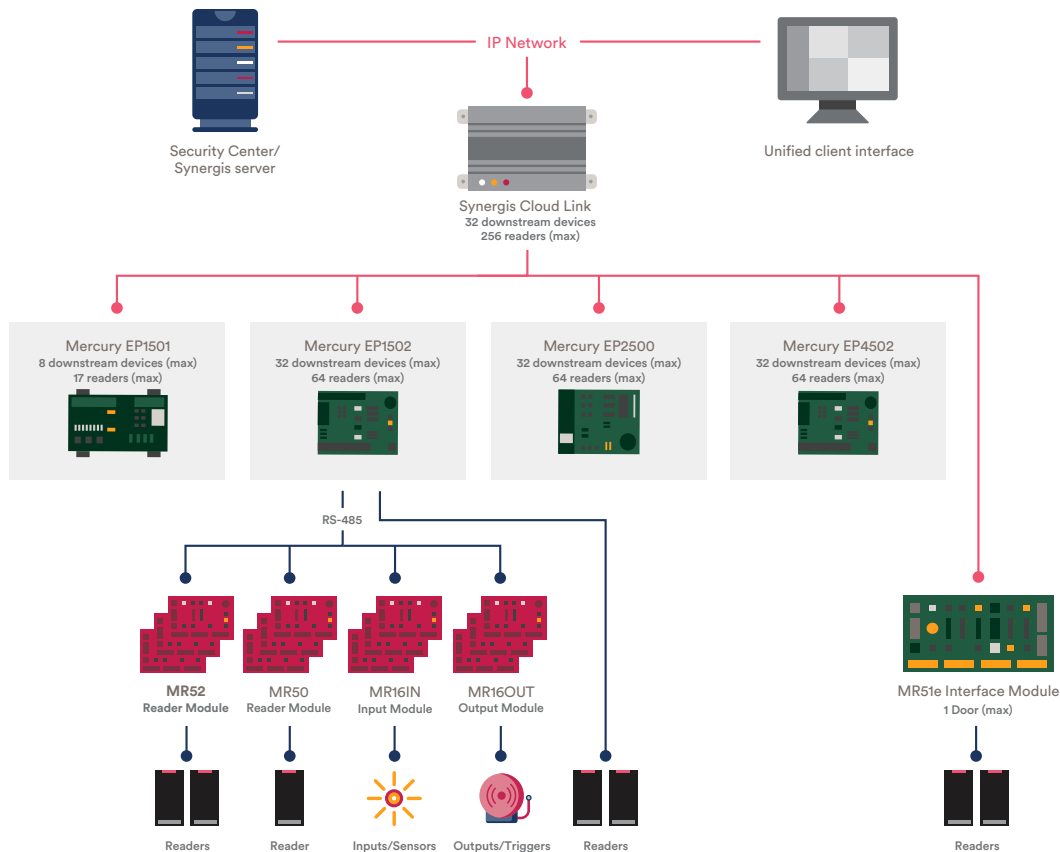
IP Network

Security Center/
Synergis server

Unified client interface

Synergis Cloud Link
32 downstream devices
256 readers (max)

Mercury EP1501
8 downstream devices (max)
17 readers (max)

Mercury EP1502
32 downstream devices (max)
64 readers (max)

Mercury EP2500
32 downstream devices (max)
64 readers (max)

Mercury EP4502
32 downstream devices (max)
64 readers (max)

RS-485

MR52
Reader Module

MR50
Reader Module

MR16IN
Input Module

MR16OUT
Output Module

MR51e Interface Module
1 Door (max)

Readers

Reader

Inputs/Sensors

Outputs/Triggers

Readers

Readers